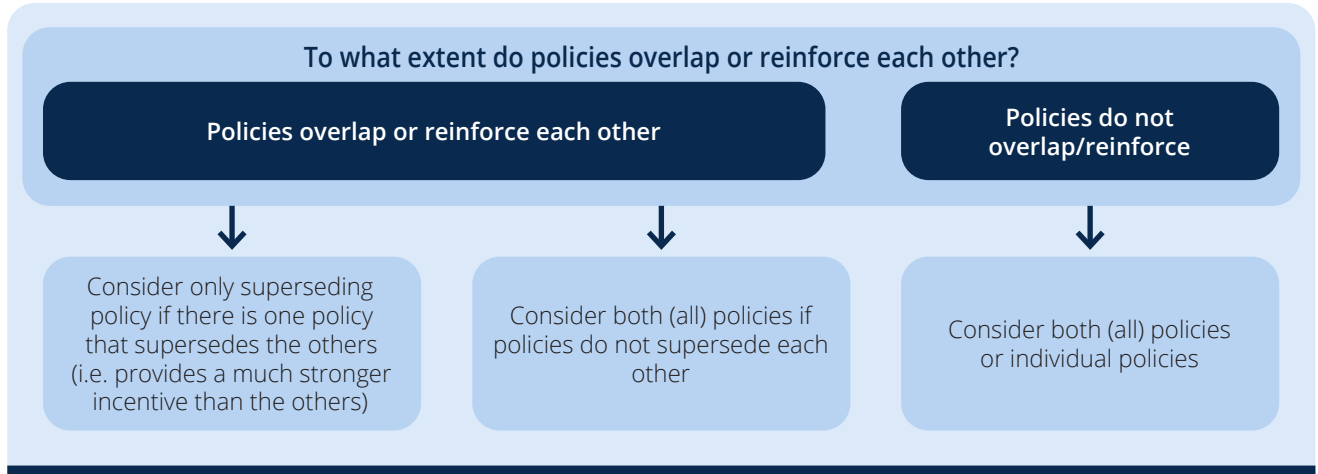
To what extent do policies overlap or reinforce each other?

Policies overlap or reinforce each other

Policies do not overlap/reinforce

Consider only superseding policy if there is one policy that supersedes the others (i.e. provides a much stronger incentive than the others)

Consider both (all) policies if policies do not supersede each other

Consider both (all) policies or individual policies